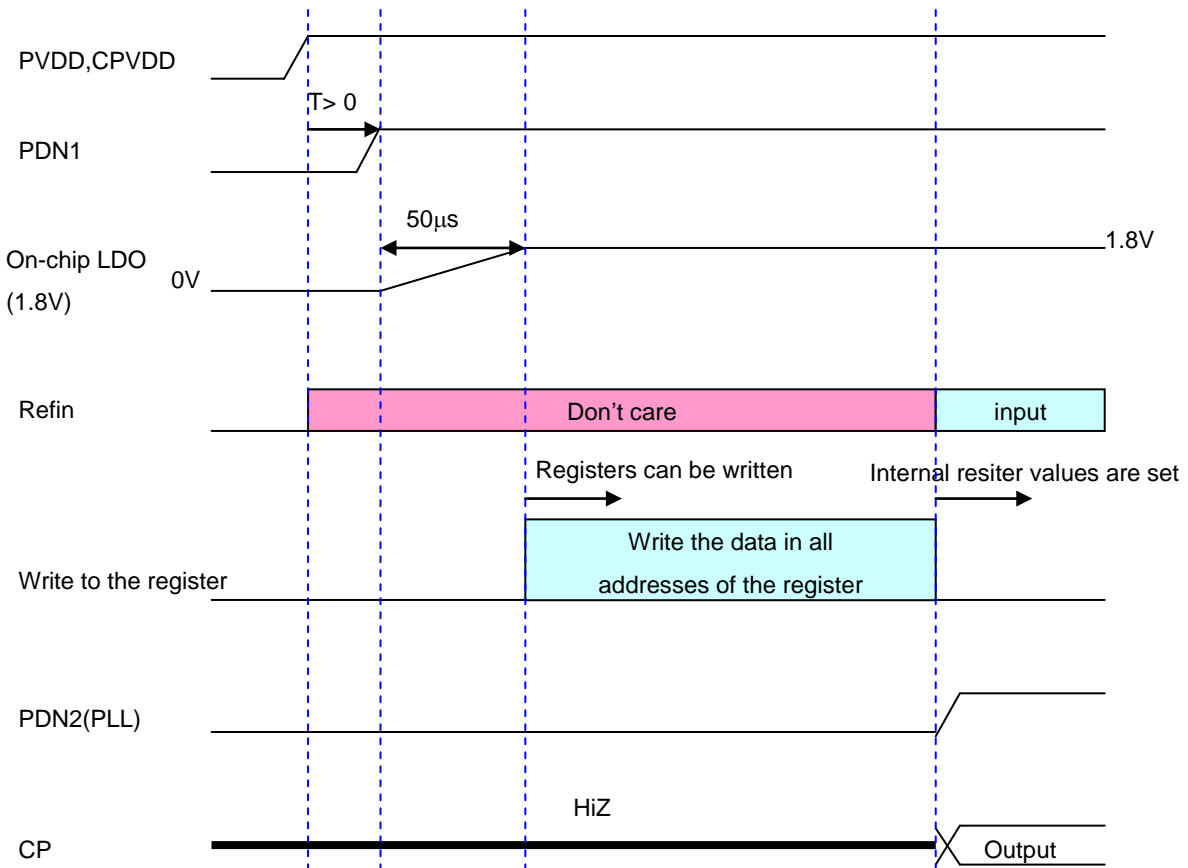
PVDD,CPVDD

T> 0

PDN1

50μs

On-chip LDO (1.8V)

0V

1.8V

Refin

Don't care

input

Registers can be written

Internal resiter values are set

Write the data in all addresses of the register

Write to the register

PDN2(PLL)

HiZ

CP

Output